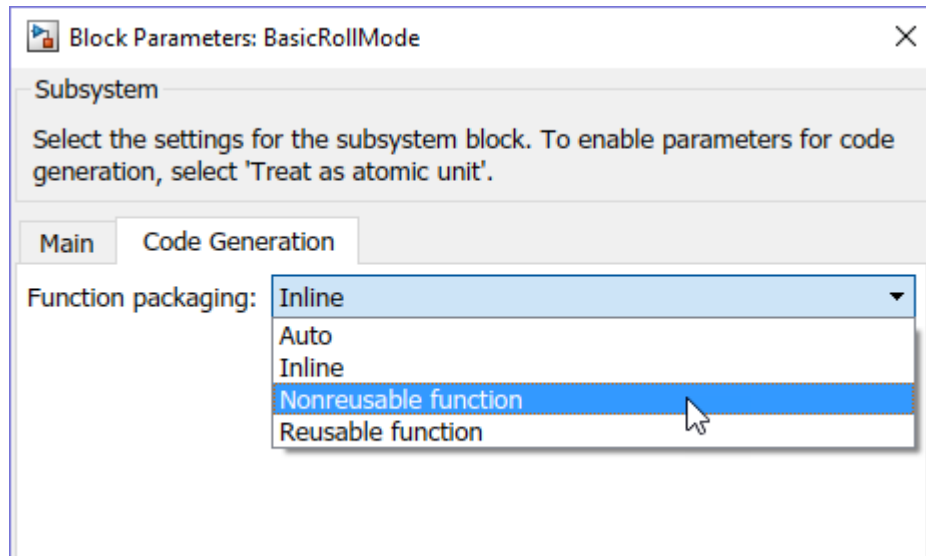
Block Parameters: BasicRollMode

×

Subsystem

Select the settings for the subsystem block. To enable parameters for code generation, select 'Treat as atomic unit'.

Main

Code Generation

Function packaging: Inline

Auto
Inline
Nonreusable function
Reusable function